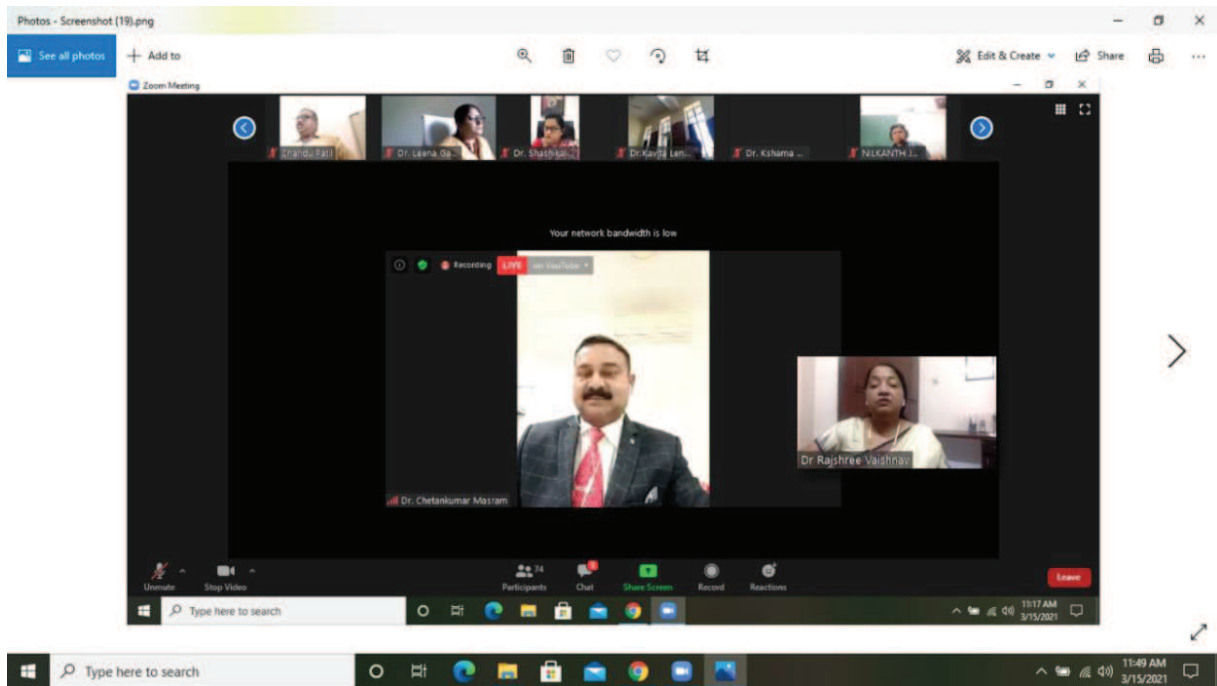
Photos - Screenshot (19).png

See all photos

Add to

Edit & Create

Share

Zoom Meeting

Chandu Patil

Dr. Leena Ga...

Dr. Shashikal...

Dr.Kavita Len...

Dr. Kshama ...

NILKANTH J...

Your network bandwidth is low

Recording

LIVE

on YouTube

Dr. Chetankumar Masram

Dr Rajshree Vaishnav

Unmute

Stop Video

74

Participants

Chat

Share Screen

Record

Reactions

Leave

Type here to search

11:17 AM
3/15/2021

Type here to search

11:49 AM
3/15/2021